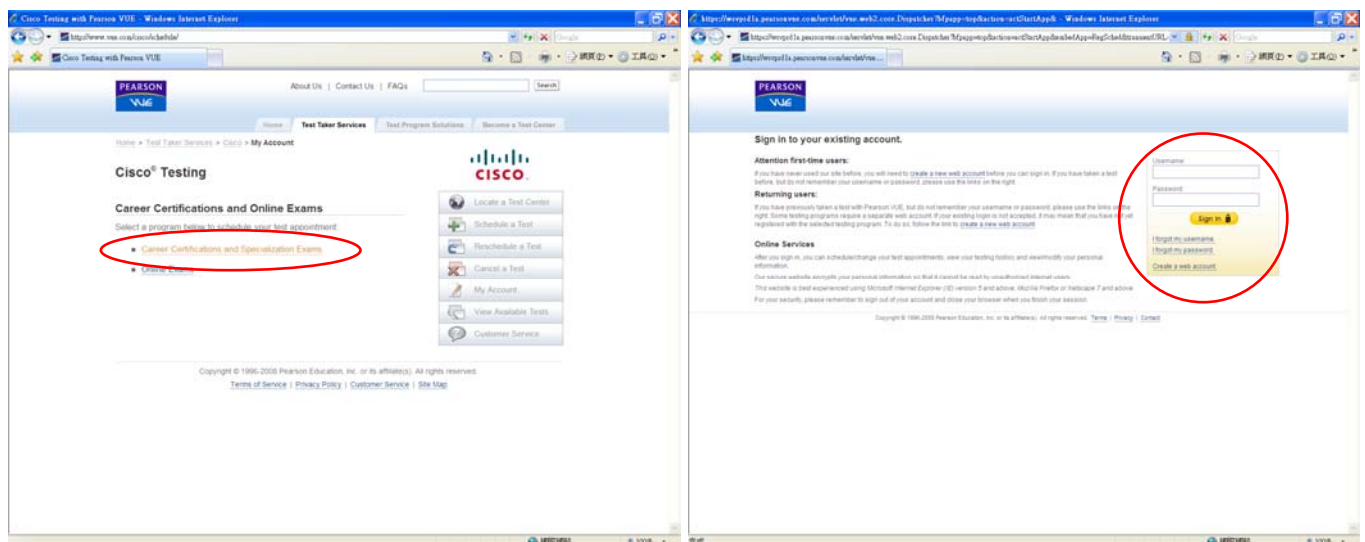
Cisco Testing with Pearson VUE - Windows Internet Explorer

http://www.vue.com/cisco/schedule/

Cisco Testing with Pearson VUE

網頁(P) 工具(O)

PEARSON VUE

About Us | Contact Us | FAQs

Search

Home | Test Taker Services | Test Program Solutions | Become a Test Center

Home > Test Taker Services > Cisco > My Account

Cisco® Testing

CISCO.

Career Certifications and Online Exams

Select a program below to schedule your test appointment.

- Career Certifications and Specialization Exams
- Online Exams

Locate a Test Center
Schedule a Test
Reschedule a Test
Cancel a Test
My Account
View Available Tests
Customer Service

Copyright © 1996-2008 Pearson Education, Inc. or its affiliate(s). All rights reserved.

Terms of Service | Privacy Policy | Customer Service | Site Map

https://wsr.pearsonvue.com/servlet/vue.web2.core.Dispatcher?bfpapp=top&action=actStartApp& - Windows Internet Explorer

https://wsr.pearsonvue.com/servlet/vue.web2.core.Dispatcher?bfpapp=top&action=actStartApp&webApp=RegSched&returnURL=

https://wsr.pearsonvue.com/servlet/vue...

網頁(P) 工具(O)

PEARSON VUE

Sign in to your existing account.

Attention first-time users:

If you have never used our site before, you will need to create a new web account before you can sign in. If you have taken a test before, but do not remember your username or password, please use the links on the right.

Returning users:

If you have previously taken a test with Pearson VUE, but do not remember your username or password, please use the links on the right. Some testing programs require a separate web account. If your existing login is not accepted, it may mean that you have not yet registered with the selected testing program. To do so, follow the link to create a new web account.

Online Services

After you sign in, you can schedule/change your test appointments, view your testing history and view/modify your personal information.

Our secure website encrypts your personal information so that it cannot be read by unauthorized internet users.

This website is best experienced using Microsoft Internet Explorer (IE) version 5 and above, Mozilla Firefox or Netscape 7 and above.

For your security, please remember to sign out of your account and close your browser when you finish your session.

Username

Password

Sign In

I forgot my username
I forgot my password

Create a web account

Copyright © 1996-2008 Pearson Education, Inc. or its affiliate(s). All rights reserved. Terms | Privacy | Contact